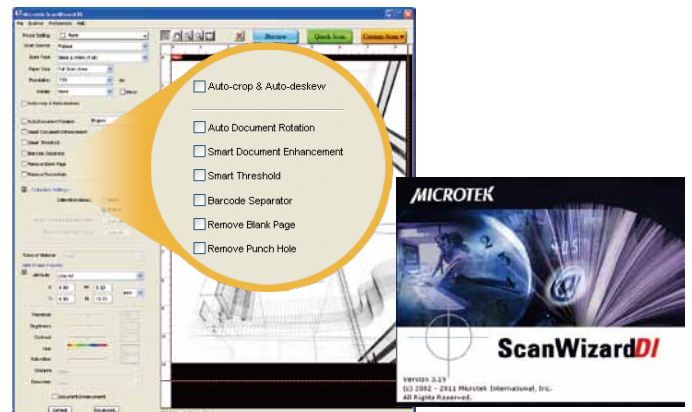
Microtek ScanWizard DI
File Scanner Preferences Help
Preset Setting
Scan Source
Scan Type
Paper Size
Resolution
Rotate
Preview Quick Scan Custom Scan
Auto-crop & Auto-deskew
Auto Document Rotation
Smart Document Enhancement
Smart Threshold
Barcode Separator
Remove Blank Page
Remove Punch Hole
MICROTEK
ScanWizardDI
Version 3.19
(c) 2002 - 2011 Microtek International, Inc.
All Rights Reserved.